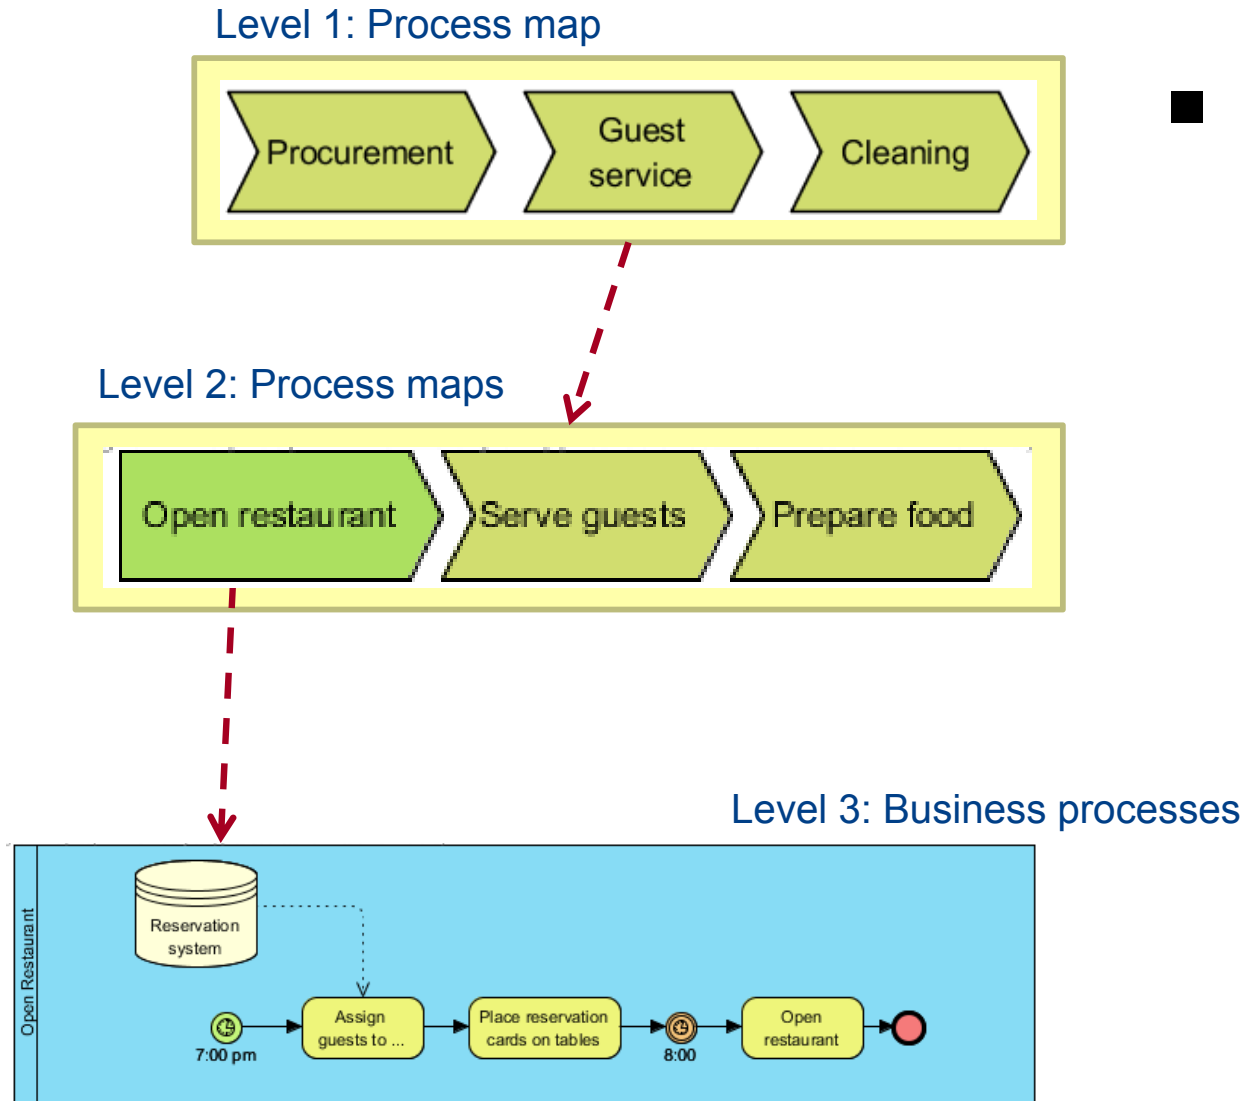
Level 1: Process map

Procurement

Guest service

Cleaning

Level 2: Process maps

Open restaurant

Serve guests

Prepare food

Level 3: Business processes

Open Restaurant

Reservation system

7:00 pm

Assign guests to ...

Place reservation cards on tables

8:00

Open restaurant